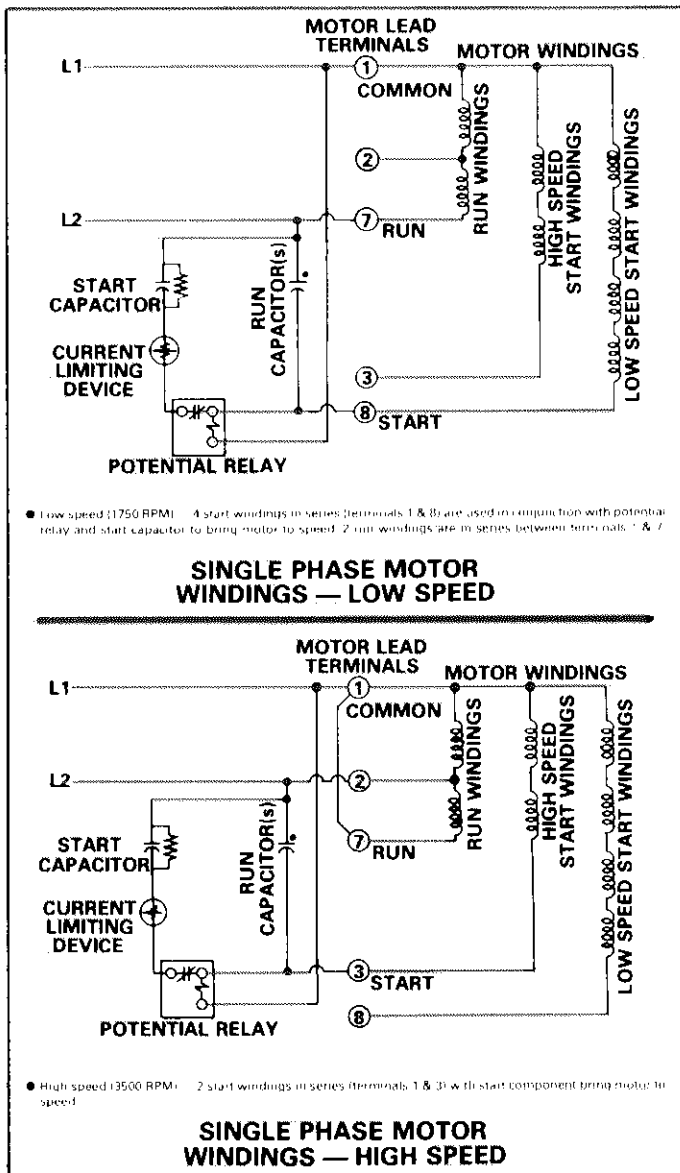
MOTOR LEAD TERMINALS

MOTOR WINDINGS

L1

1

COMMON

RUN WINDINGS

2

HIGH SPEED START WINDINGS

LOW SPEED START WINDINGS

L2

7 RUN

START CAPACITOR

RUN CAPACITOR(s)

CURRENT LIMITING DEVICE

3

8 START

POTENTIAL RELAY

● Low speed (1750 RPM) — 4 start windings in series (terminals 1 & 8) are used in conjunction with potential relay and start capacitor to bring motor to speed. 2 run windings are in series between terminals 1 & 7.

SINGLE PHASE MOTOR WINDINGS — LOW SPEED

MOTOR LEAD TERMINALS

MOTOR WINDINGS

L1

1

COMMON

RUN WINDINGS

HIGH SPEED START WINDINGS

LOW SPEED START WINDINGS

L2

2

START CAPACITOR

RUN CAPACITOR(s)

7 RUN

CURRENT LIMITING DEVICE

3 START

POTENTIAL RELAY

8

● High speed (3500 RPM) — 2 start windings in series (terminals 1 & 3) with start component bring motor to speed.

SINGLE PHASE MOTOR WINDINGS — HIGH SPEED